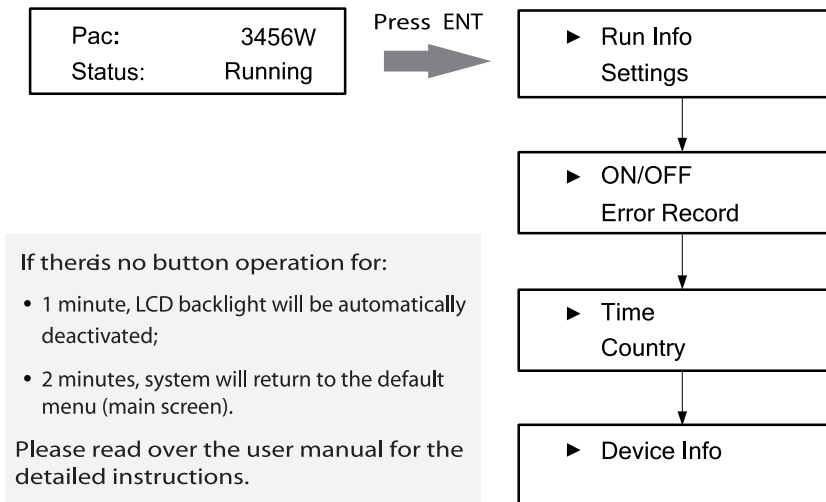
Pac: 3456W
Status: Running

Press ENT

► Run Info
Settings

► ON/OFF
Error Record

► Time
Country

► Device Info

If therés no button operation for:

• 1 minute, LCD backlight will be automatically deactivated;

• 2 minutes, system will return to the default menu (main screen).

Please read over the user manual for the detailed instructions.